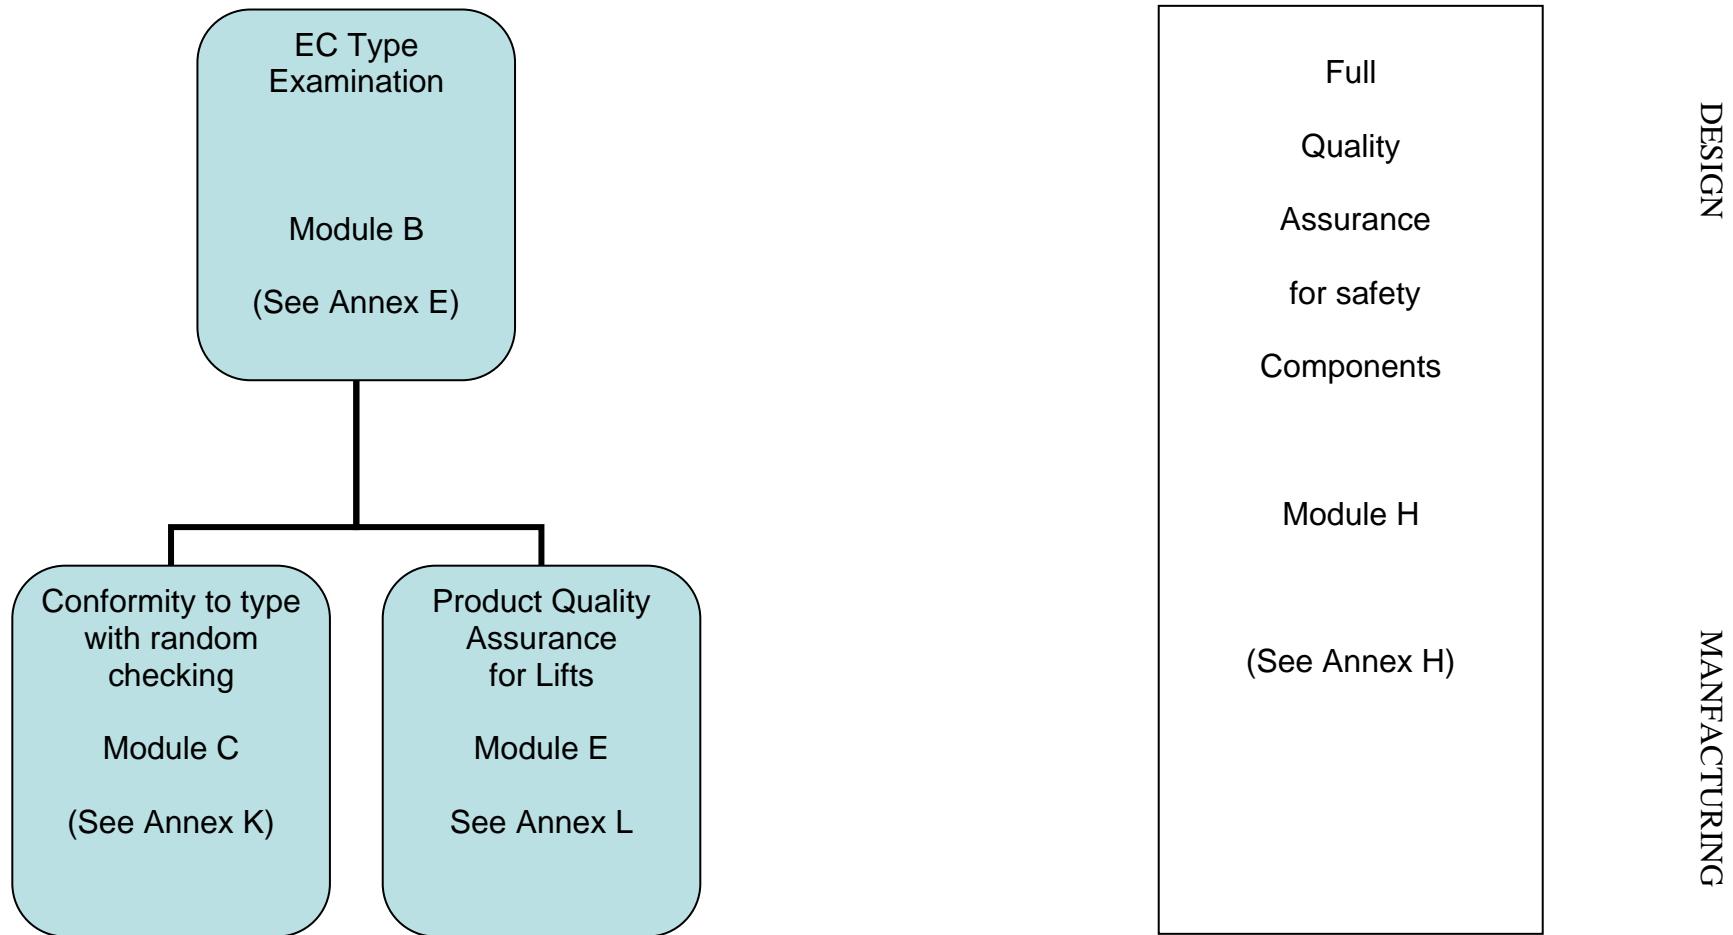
EC Type Examination

Module B

(See Annex E)

Conformity to type with random checking

Module C

(See Annex K)

Product Quality Assurance for Lifts

Module E

See Annex L

Full

Quality

Assurance

for safety

Components

Module H

(See Annex H)

DESIGN

MANFACTURING